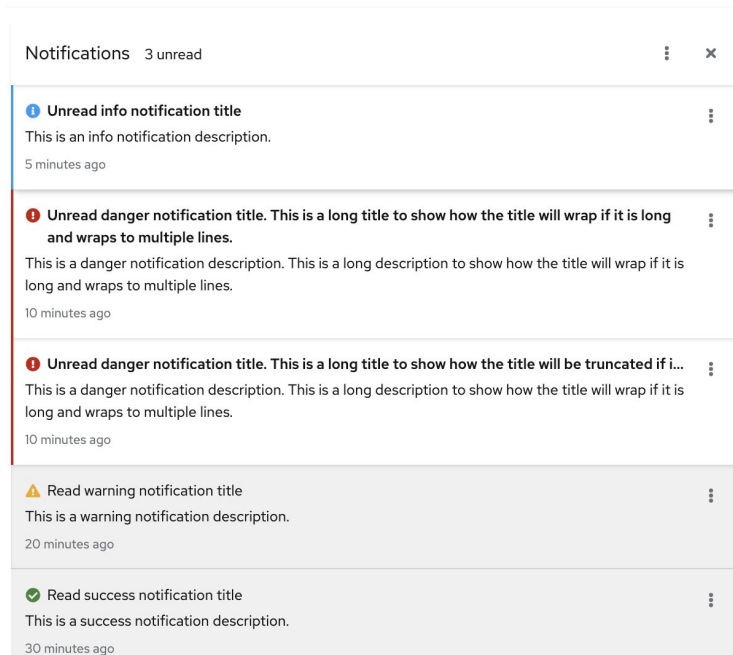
Notifications 3 unread

Unread info notification title
This is an info notification description.
5 minutes ago

Unread danger notification title. This is a long title to show how the title will wrap if it is long and wraps to multiple lines.
This is a danger notification description. This is a long description to show how the title will wrap if it is long and wraps to multiple lines.
10 minutes ago

Unread danger notification title. This is a long title to show how the title will be truncated if i...
This is a danger notification description. This is a long description to show how the title will wrap if it is long and wraps to multiple lines.
10 minutes ago

Read warning notification title
This is a warning notification description.
20 minutes ago

Read success notification title
This is a success notification description.
30 minutes ago